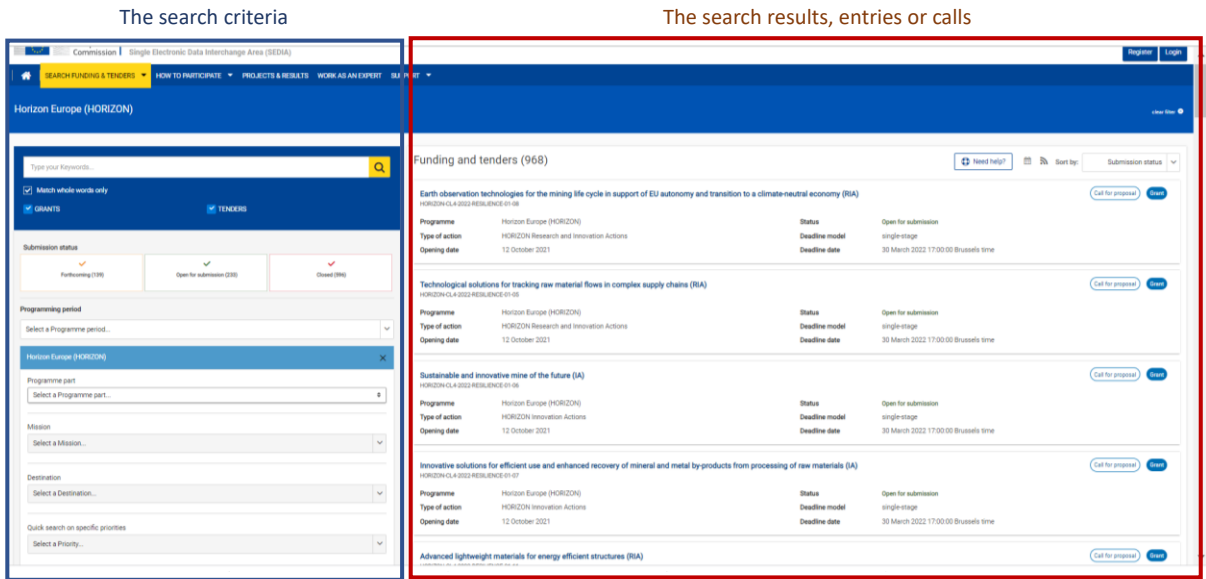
The search criteria

The search results, entries or calls

Commission | Single Electronic Data Interchange Area (SEDIA)

Register Login

SEARCH FUNDING & TENDERS HOW TO PARTICIPATE PROJECTS & RESULTS WORK AS AN EXPERT SUPPORT

Horizon Europe (HORIZON)

clear filter

Type your Keywords...

Match whole words only

GRANTS

TENDERS

Submission status

Forthcoming (139)

Open for submission (233)

Closed (596)

Programming period

Select a Programme period...

Horizon Europe (HORIZON)

Programme part

Select a Programme part...

Mission

Select a Mission...

Destination

Select a Destination...

Quick search on specific priorities

Select a Priority...

Funding and tenders (968)

Need help?

Sort by: Submission status

Earth observation technologies for the mining life cycle in support of EU autonomy and transition to a climate-neutral economy (RIA)
HORIZON-CL4-2022-RESILIENCE-01-08

Call for proposal Grant

| Programme | Horizon Europe (HORIZON) | Status | Open for submission |
|---|---|---|---|
| Type of action | HORIZON Research and Innovation Actions | Deadline model | single-stage |
| Opening date | 12 October 2021 | Deadline date | 30 March 2022 17:00:00 Brussels time |

Technological solutions for tracking raw material flows in complex supply chains (RIA)
HORIZON-CL4-2022-RESILIENCE-01-05

Call for proposal Grant

| Programme | Horizon Europe (HORIZON) | Status | Open for submission |
|---|---|---|---|
| Type of action | HORIZON Research and Innovation Actions | Deadline model | single-stage |
| Opening date | 12 October 2021 | Deadline date | 30 March 2022 17:00:00 Brussels time |

Sustainable and innovative mine of the future (IA)
HORIZON-CL4-2022-RESILIENCE-01-06

Call for proposal Grant

| Programme | Horizon Europe (HORIZON) | Status | Open for submission |
|---|---|---|---|
| Type of action | HORIZON Innovation Actions | Deadline model | single-stage |
| Opening date | 12 October 2021 | Deadline date | 30 March 2022 17:00:00 Brussels time |

Innovative solutions for efficient use and enhanced recovery of mineral and metal by-products from processing of raw materials (IA)
HORIZON-CL4-2022-RESILIENCE-01-07

Call for proposal Grant

| Programme | Horizon Europe (HORIZON) | Status | Open for submission |
|---|---|---|---|
| Type of action | HORIZON Innovation Actions | Deadline model | single-stage |
| Opening date | 12 October 2021 | Deadline date | 30 March 2022 17:00:00 Brussels time |

Advanced lightweight materials for energy efficient structures (RIA)

Call for proposal Grant